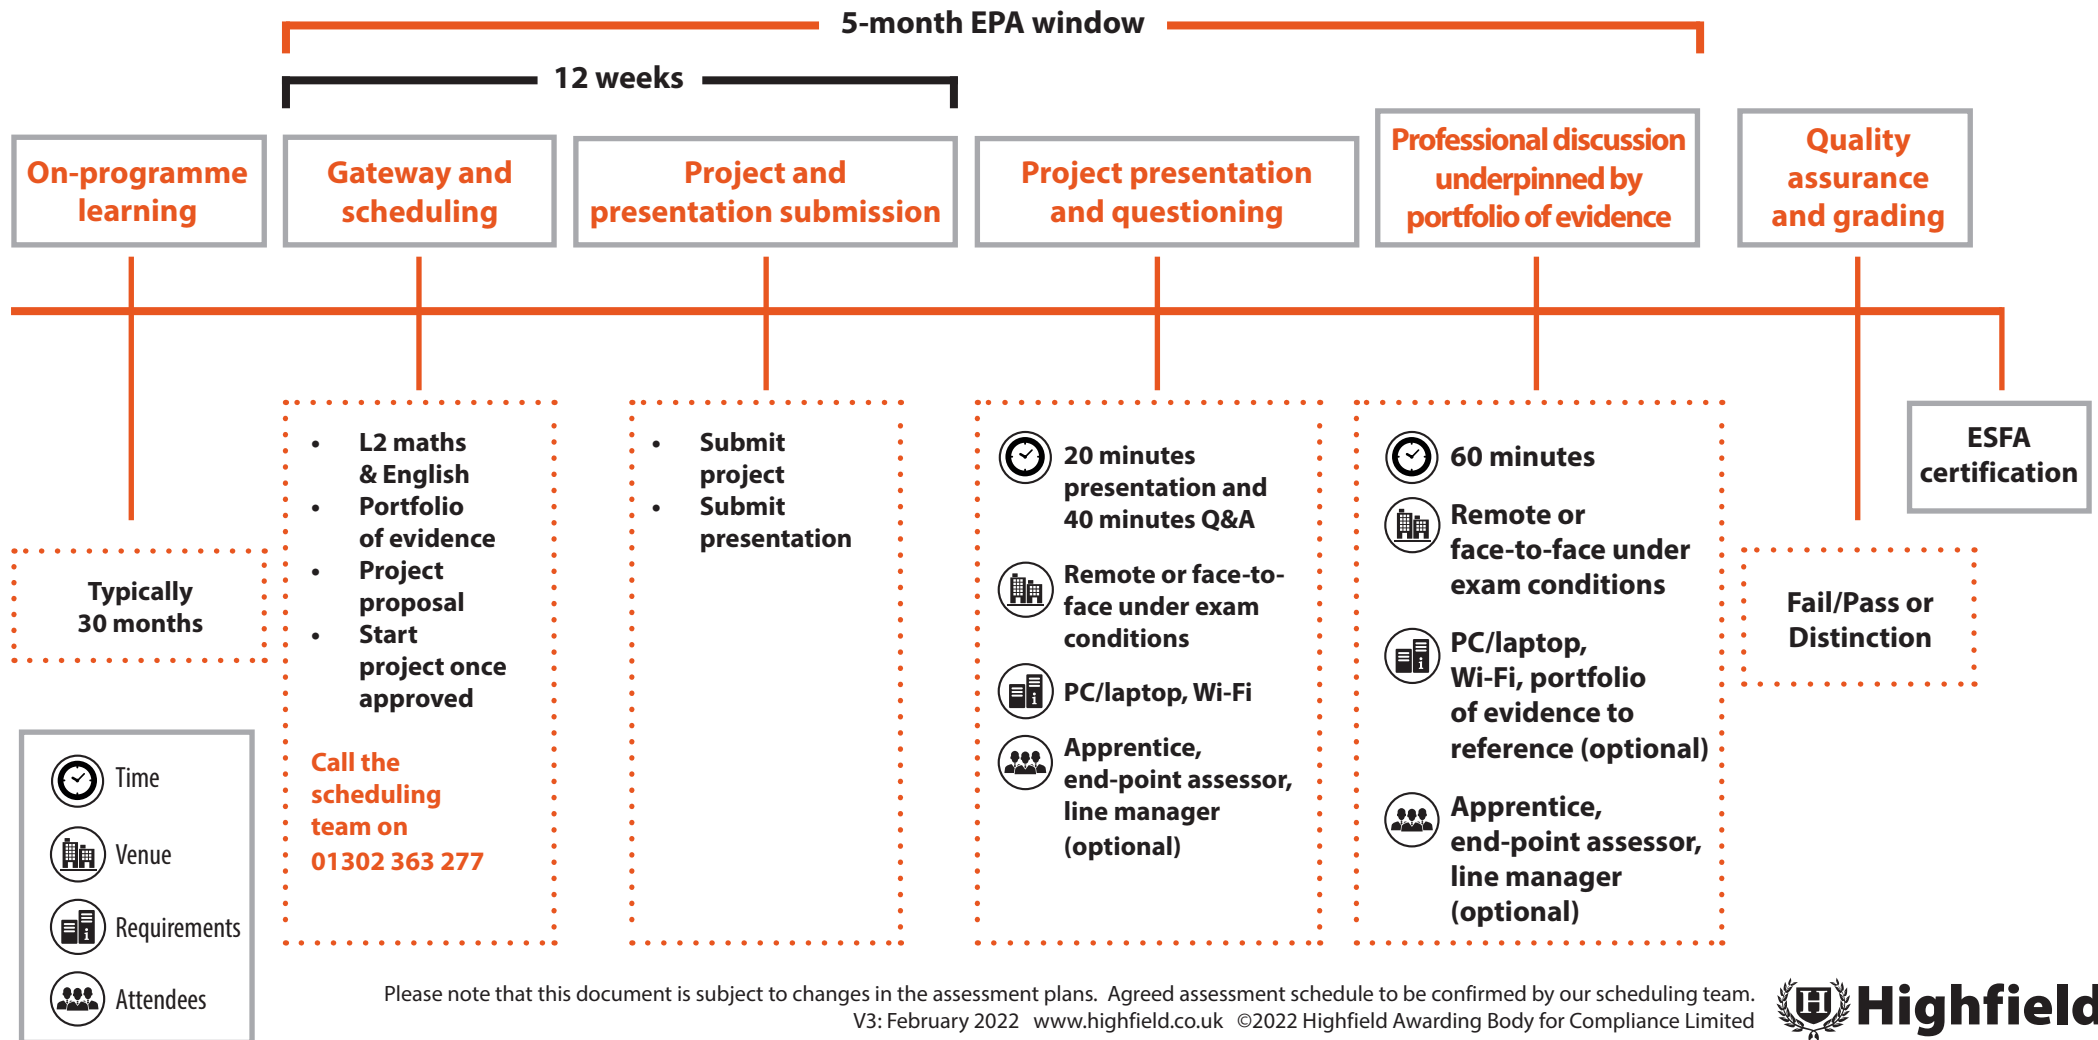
5-month EPA window

12 weeks

On-programme learning

Gateway and scheduling

Project and presentation submission

Project presentation and questioning

Professional discussion underpinned by portfolio of evidence

Quality assurance and grading

ESFA certification

Typically 30 months

- L2 maths & English
- Portfolio of evidence
- Project proposal
- Start project once approved

Call the scheduling team on 01302 363 277

- Submit project
- Submit presentation

20 minutes presentation and 40 minutes Q&A

Remote or face-to-face under exam conditions

PC/laptop, Wi-Fi

Apprentice, end-point assessor, line manager (optional)

60 minutes

Remote or face-to-face under exam conditions

PC/laptop, Wi-Fi, portfolio of evidence to reference (optional)

Apprentice, end-point assessor, line manager (optional)

Fail/Pass or Distinction

Time

Venue

Requirements

Attendees

Please note that this document is subject to changes in the assessment plans. Agreed assessment schedule to be confirmed by our scheduling team.
V3: February 2022 www.highfield.co.uk ©2022 Highfield Awarding Body for Compliance Limited

Highfield